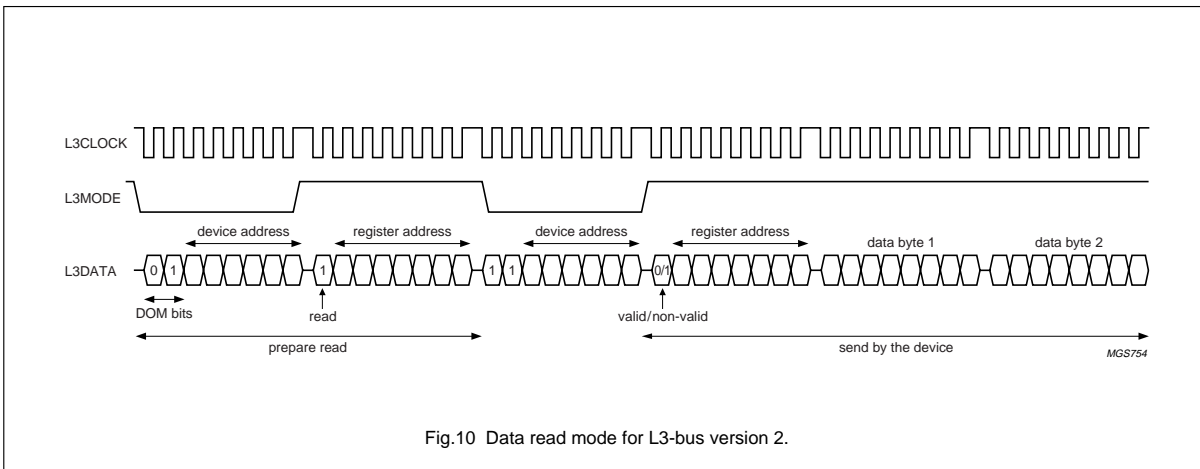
L3CLOCK

L3MODE

device address

register address

device address

register address

data byte 1

data byte 2

L3DATA

0

1

1

1

1

0/1

DOM bits

read

valid/non-valid

prepare read

send by the device

MGS754

Fig.10 Data read mode for L3-bus version 2.